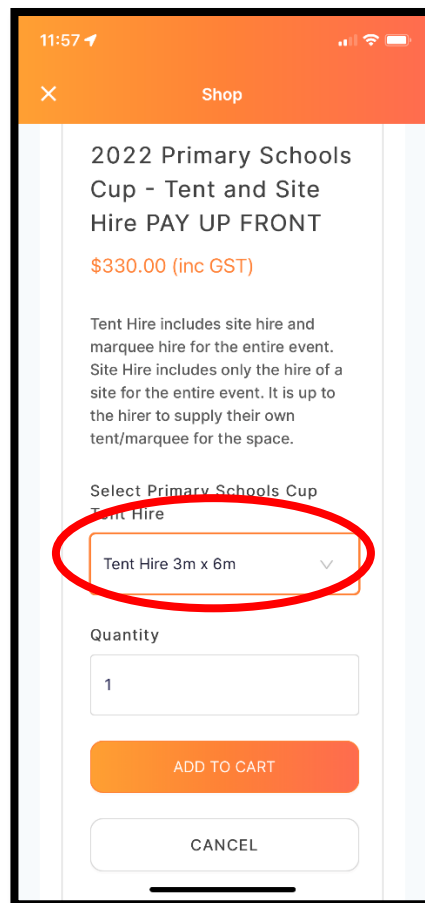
11:57

Shop

2022 Primary Schools Cup - Tent and Site Hire PAY UP FRONT

$330.00 (inc GST)

Tent Hire includes site hire and marquee hire for the entire event. Site Hire includes only the hire of a site for the entire event. It is up to the hirer to supply their own tent/marquee for the space.

Select Primary Schools Cup Tent Hire

Tent Hire 3m x 6m

Quantity

1

ADD TO CART

CANCEL